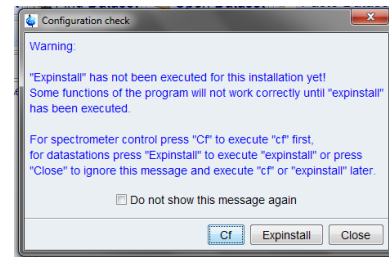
Configuration check

Warning:

"Expinstall" has not been executed for this installation yet! Some functions of the program will not work correctly until "expinstall" has been executed.

For spectrometer control press "Cf" to execute "cf" first, for datastations press "Expinstall" to execute "expinstall" or press "Close" to ignore this message and execute "cf" or "expinstall" later.

Do not show this message again

Cf

Expinstall

Close